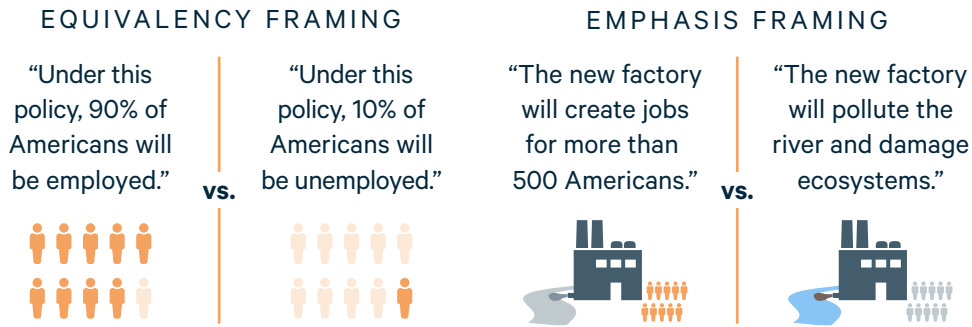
EQUIVALENCY FRAMING

"Under this policy, 90% of Americans will be employed."

vs.

"Under this policy, 10% of Americans will be unemployed."

EMPHASIS FRAMING

"The new factory will create jobs for more than 500 Americans."

vs.

"The new factory will pollute the river and damage ecosystems."